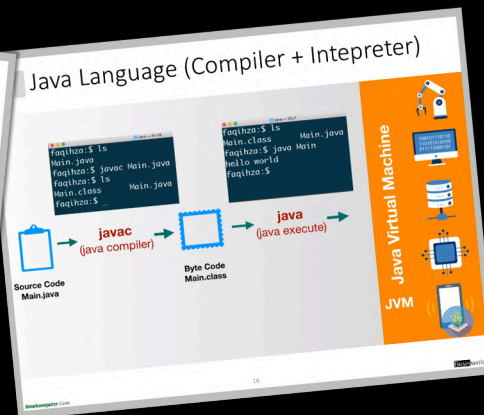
Java Language (Compiler + Intepreter)

faqihza:$ ls
Main.java
faqihza:$ javac Main.java
faqihza:$ ls
Main.class Main.java
faqihza:$ _

faqihza:$ ls
Main.class Main.java
faqihza:$ java Main
hello world
faqihza:$

Source Code
Main.java

javac
(java compiler)

Byte Code
Main.class

java
(java execute)

Java Virtual Machine

JVM

16

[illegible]